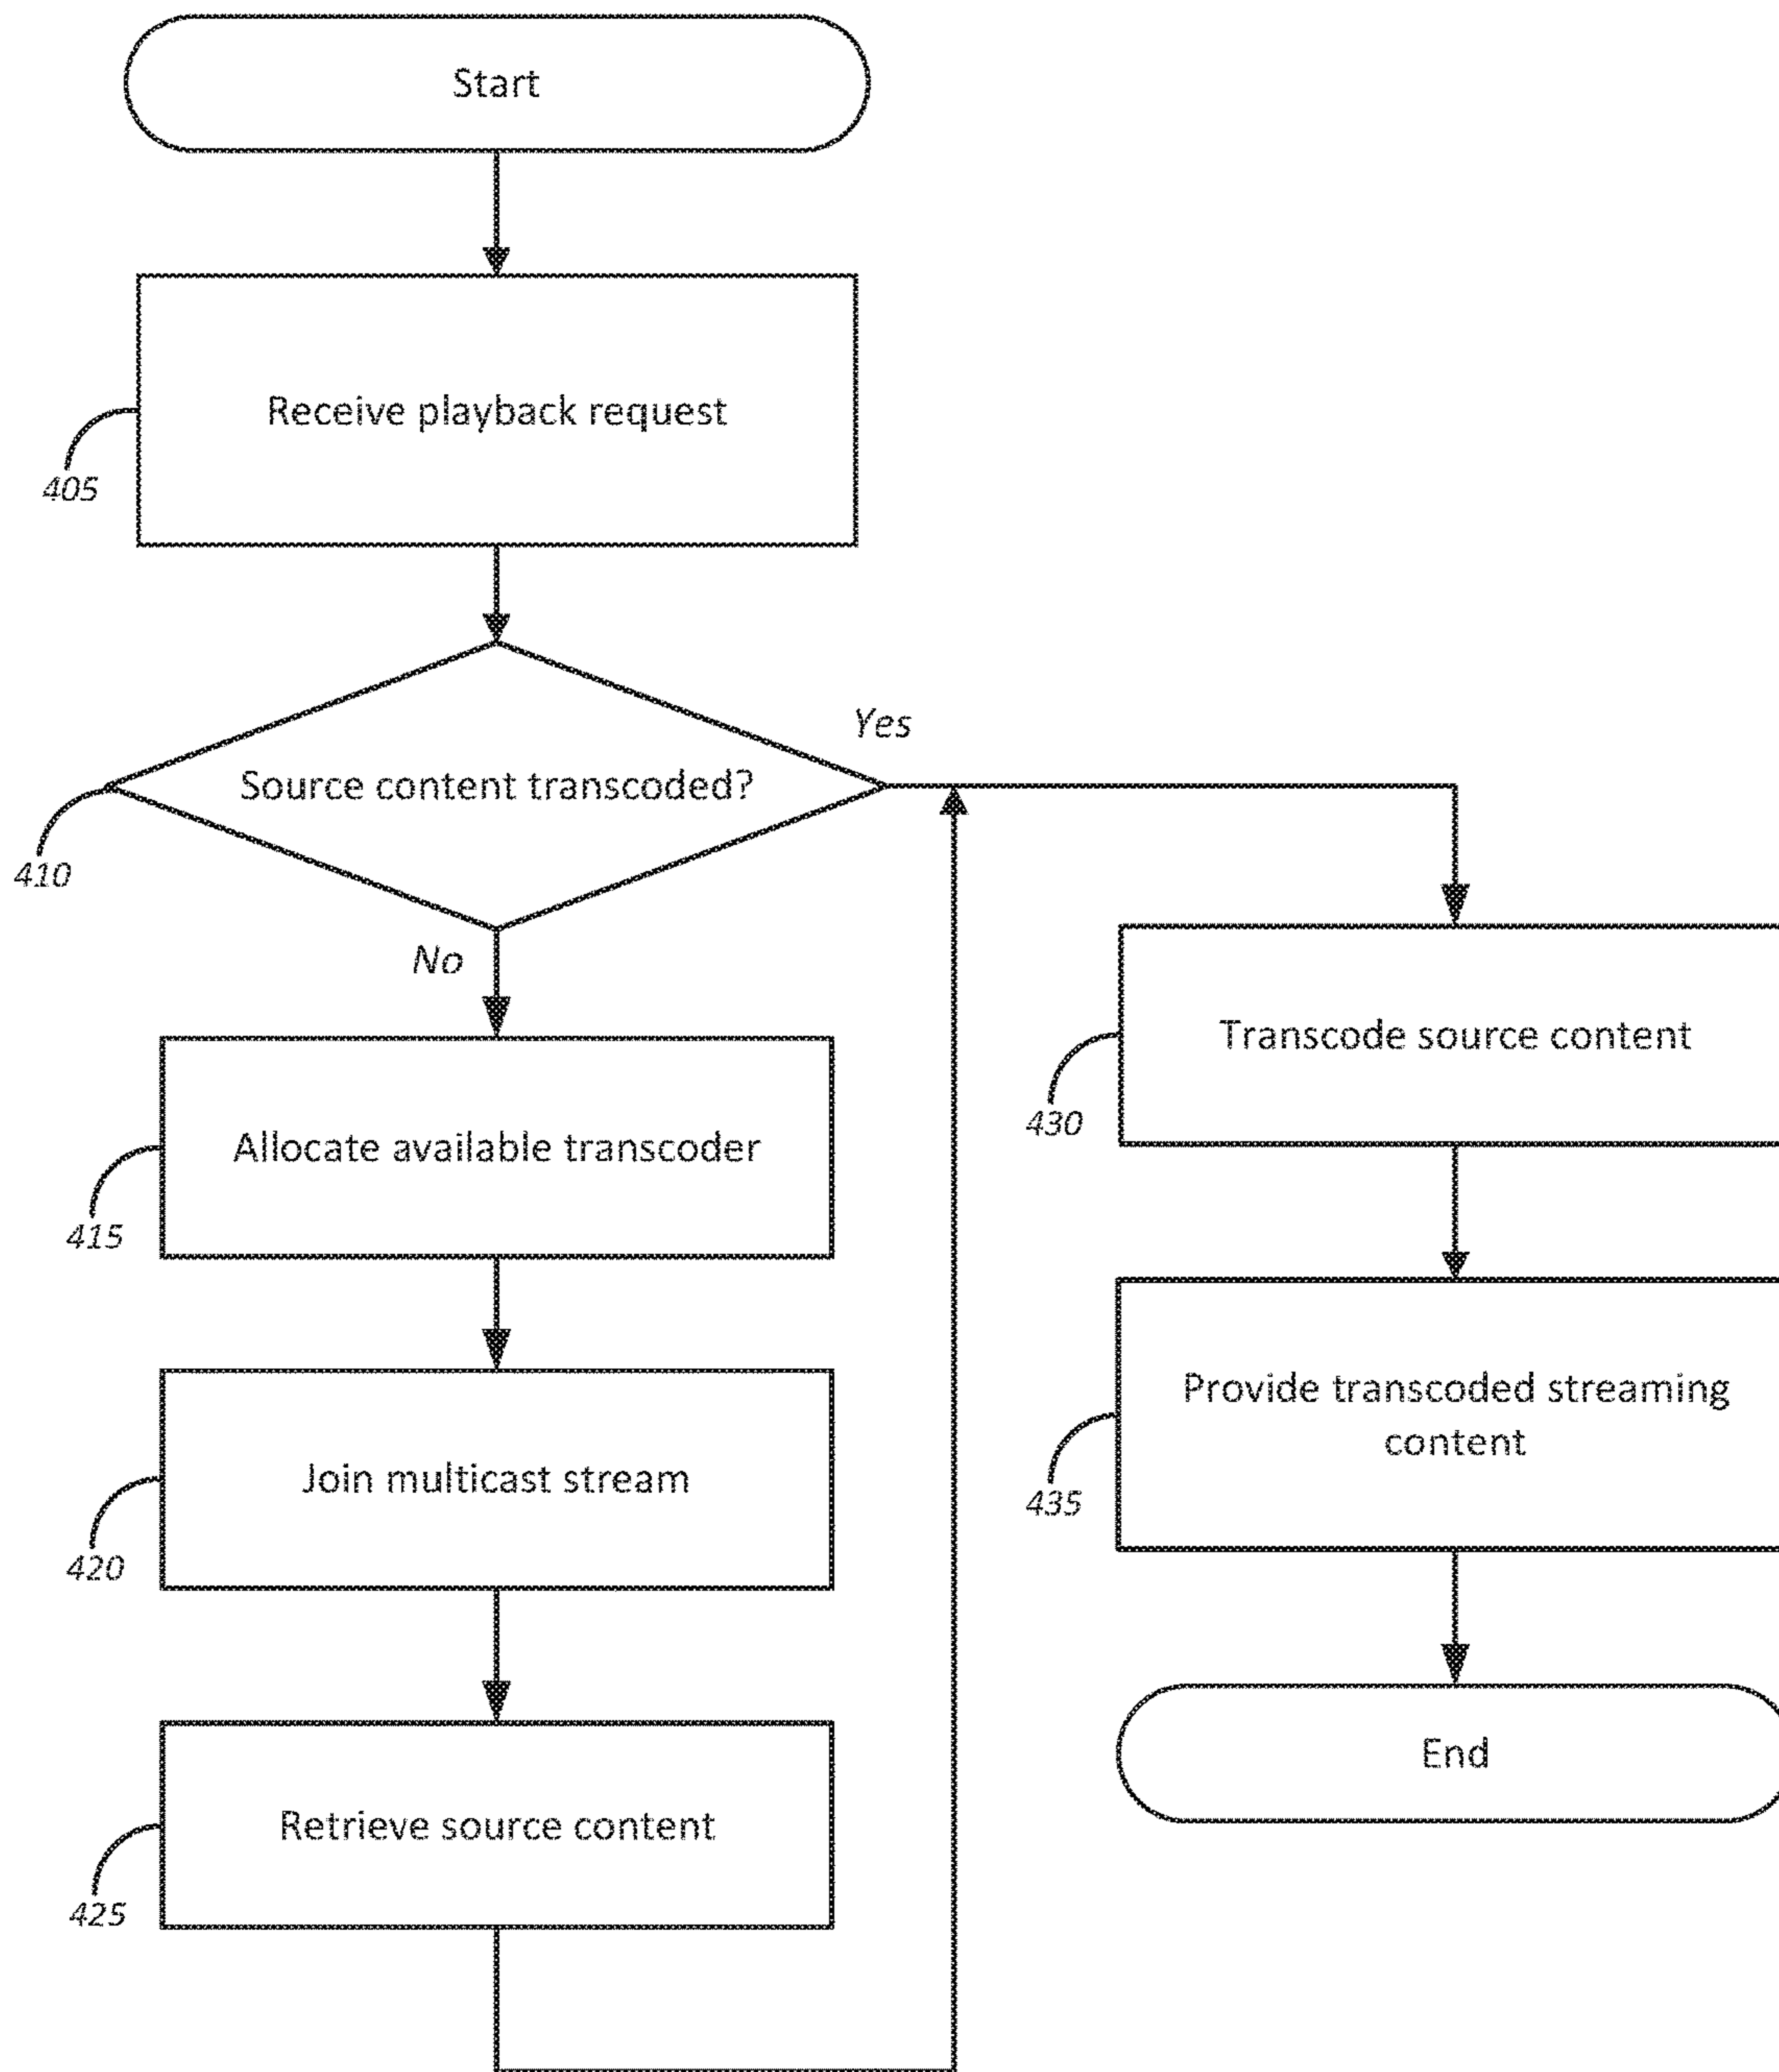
Start

Receive playback request

405

Source content transcoded?

410

Yes

No

Allocate available transcoder

415

Join multicast stream

420

Retrieve source content

425

Transcode source content

430

Provide transcoded streaming content

435

End